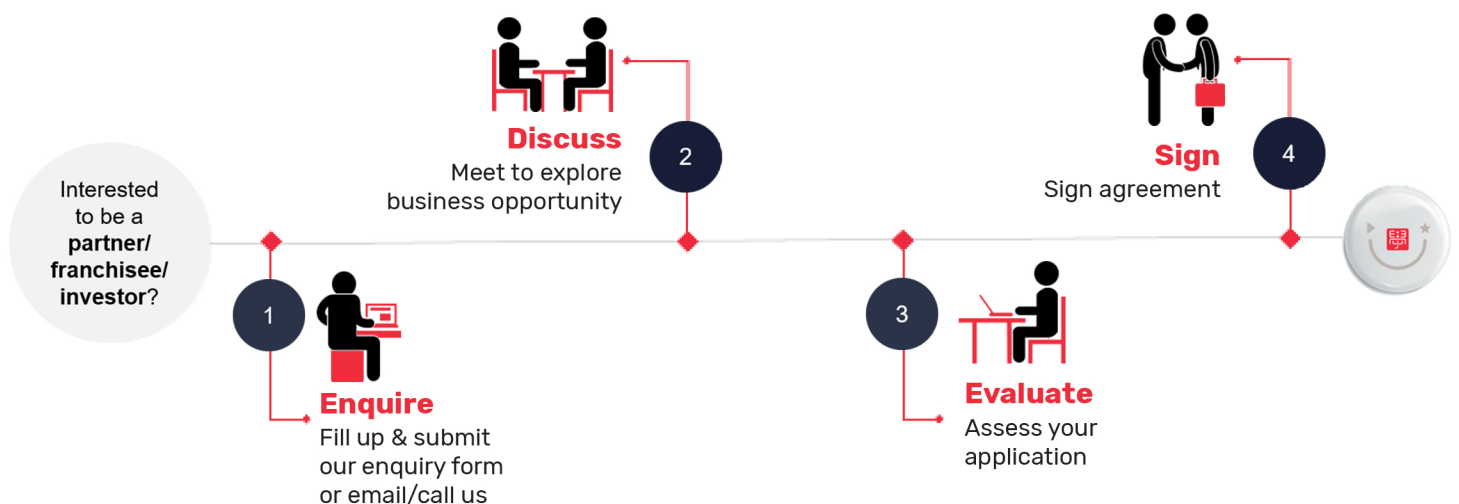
Interested to be a **partner/ franchisee/ investor**?

1

Enquire

Fill up & submit our enquiry form or email/call us

2

Discuss

Meet to explore business opportunity

3

Evaluate

Assess your application

4

Sign

Sign agreement

學